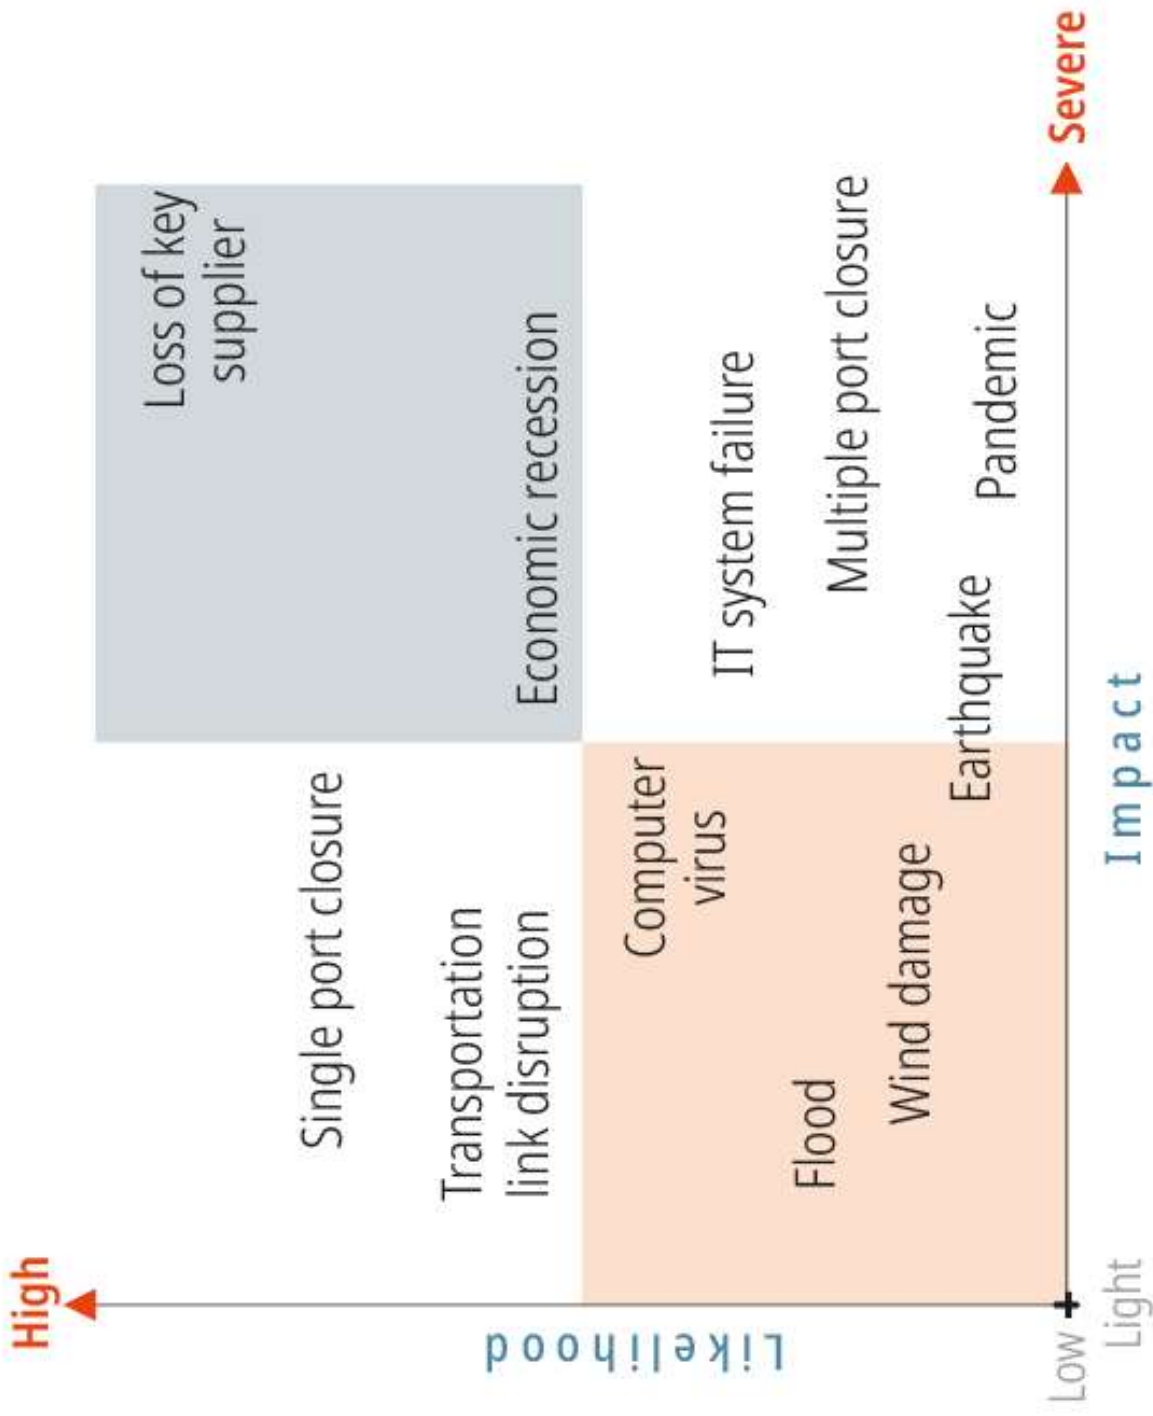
High

Likelihood

Low

Light

Impact

Severe

Single port closure

Transportation link disruption

Loss of key supplier

Economic recession

Computer virus

Flood

Wind damage

Earthquake

IT system failure

Multiple port closure

Pandemic